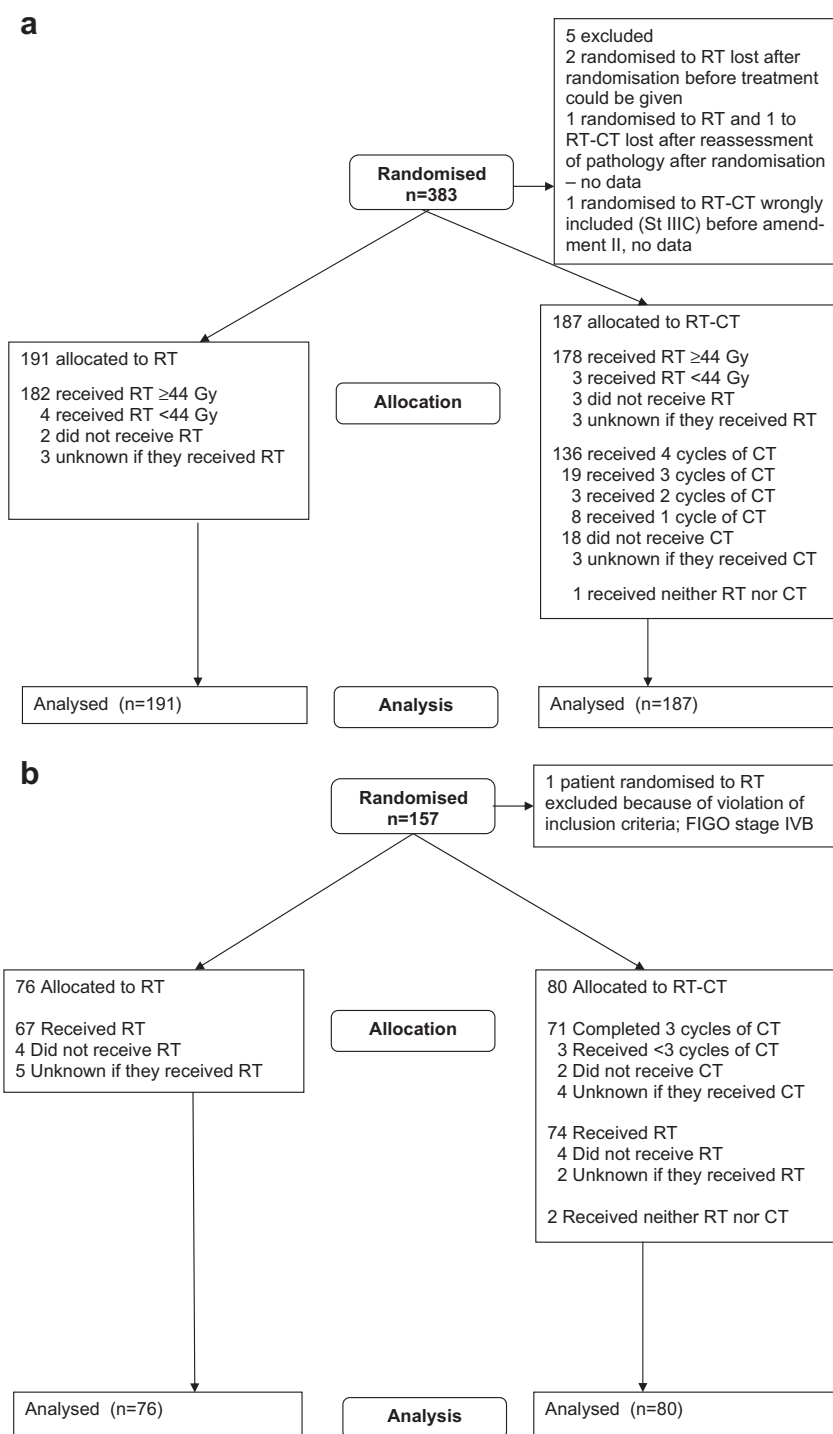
a

Randomised
n=383

5 excluded
2 randomised to RT lost after randomisation before treatment could be given
1 randomised to RT and 1 to RT-CT lost after reassessment of pathology after randomisation – no data
1 randomised to RT-CT wrongly included (St IIIC) before amendment II, no data

191 allocated to RT

182 received RT $\geq$44 Gy
4 received RT <44 Gy
2 did not receive RT
3 unknown if they received RT

Allocation

187 allocated to RT-CT

178 received RT $\geq$44 Gy
3 received RT <44 Gy
3 did not receive RT
3 unknown if they received RT

136 received 4 cycles of CT
19 received 3 cycles of CT
3 received 2 cycles of CT
8 received 1 cycle of CT
18 did not receive CT
3 unknown if they received CT

1 received neither RT nor CT

Analysed (n=191)

Analysis

Analysed (n=187)

b

Randomised
n=157

1 patient randomised to RT excluded because of violation of inclusion criteria; FIGO stage IVB

76 Allocated to RT

67 Received RT
4 Did not receive RT
5 Unknown if they received RT

Allocation

80 Allocated to RT-CT

71 Completed 3 cycles of CT
3 Received <3 cycles of CT
2 Did not receive CT
4 Unknown if they received CT

74 Received RT
4 Did not receive RT
2 Unknown if they received RT

2 Received neither RT nor CT

Analysed (n=76)

Analysis

Analysed (n=80)